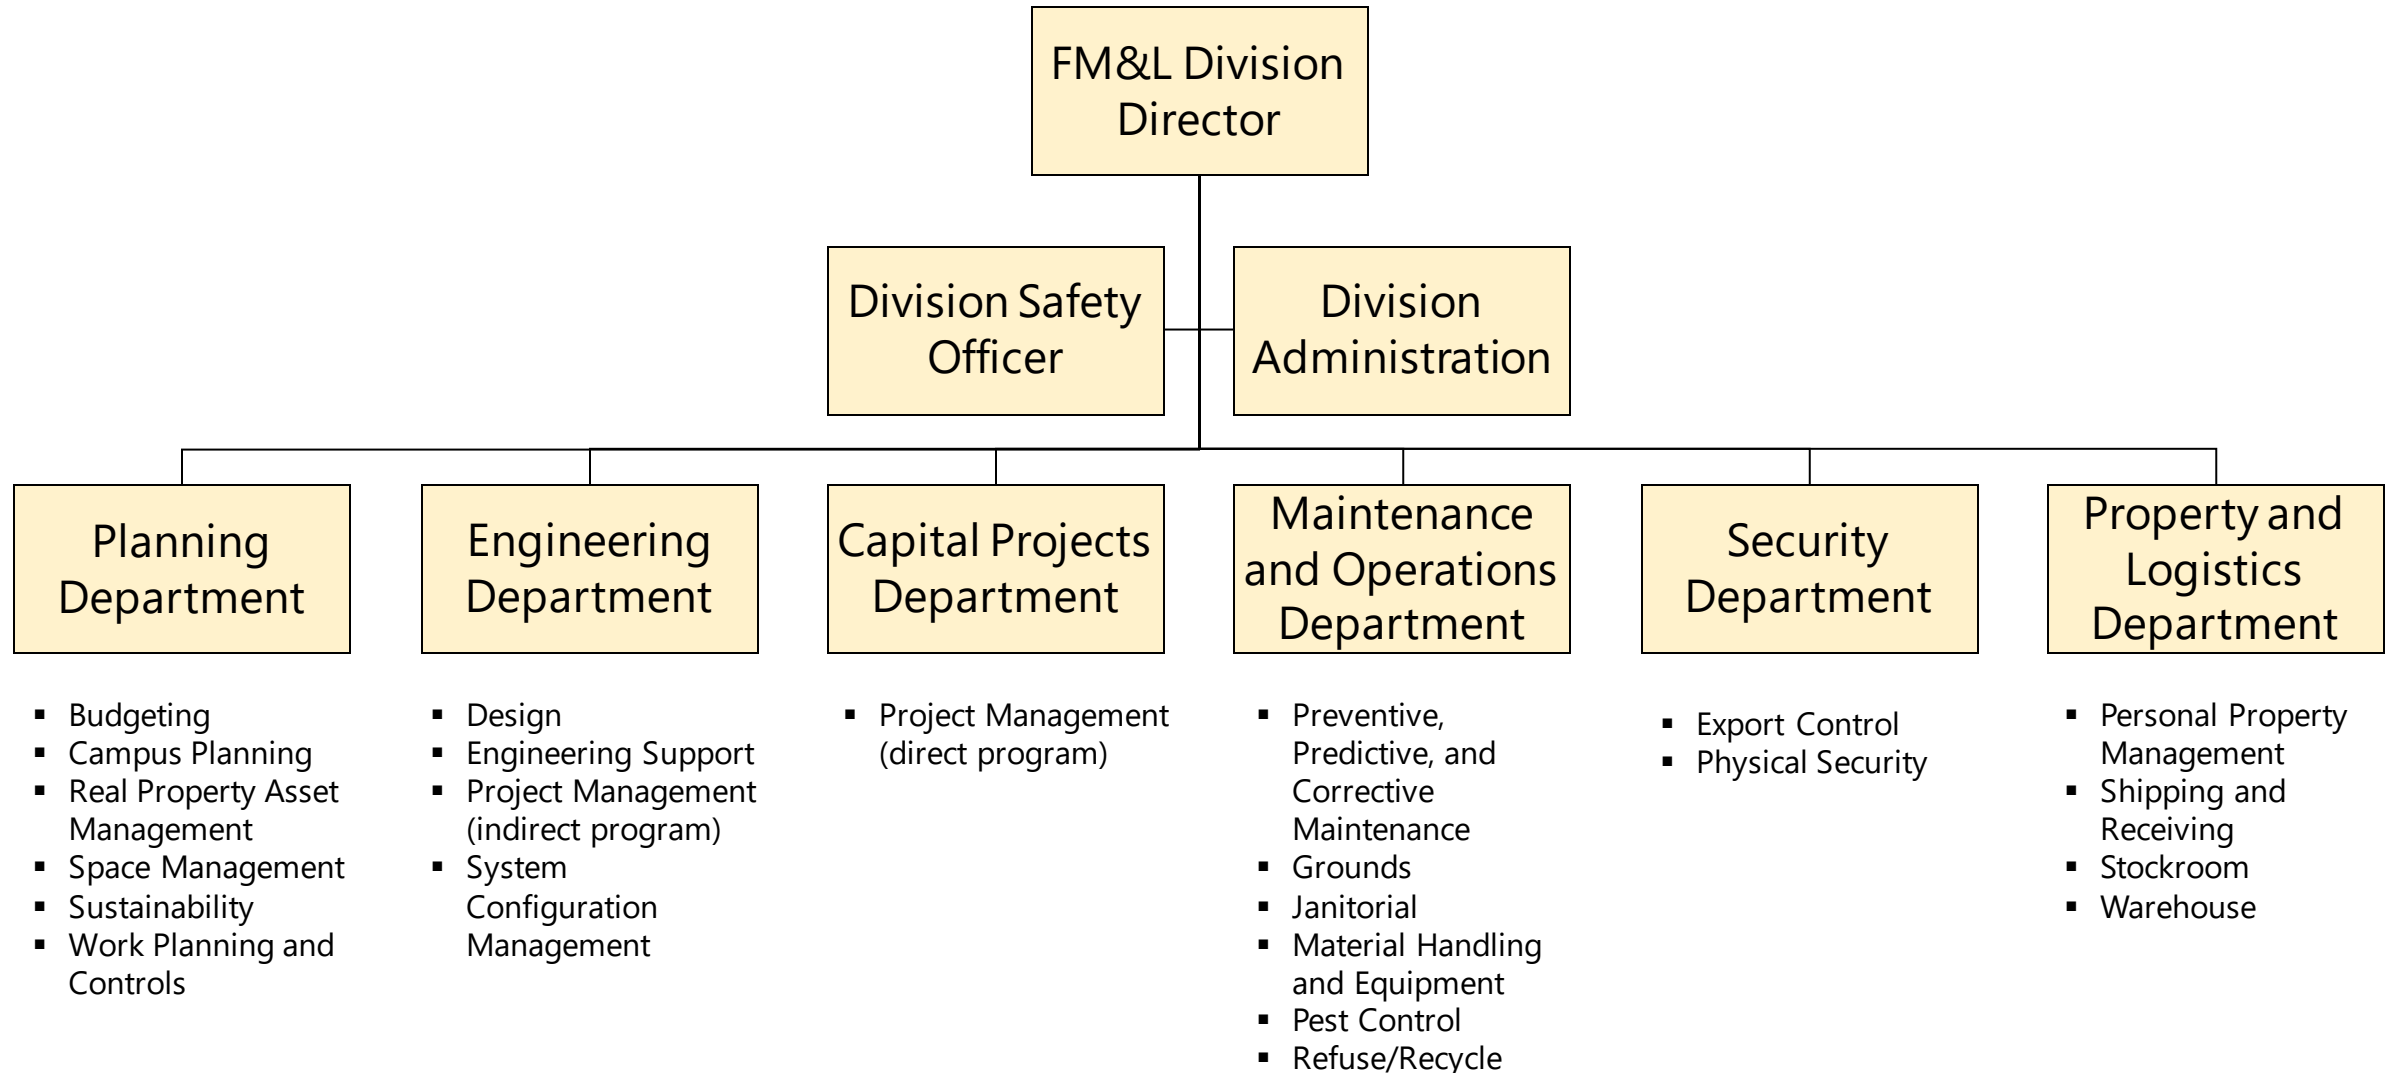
FM&L Division Director

Division Safety Officer

Division Administration

Planning Department

- Budgeting
- Campus Planning
- Real Property Asset Management
- Space Management
- Sustainability
- Work Planning and Controls

Engineering Department

- Design
- Engineering Support
- Project Management (indirect program)
- System Configuration Management

Capital Projects Department

- Project Management (direct program)

Maintenance and Operations Department

- Preventive, Predictive, and Corrective Maintenance
- Grounds
- Janitorial
- Material Handling and Equipment
- Pest Control
- Refuse/Recycle

Security Department

- Export Control
- Physical Security

Property and Logistics Department

- Personal Property Management
- Shipping and Receiving
- Stockroom
- Warehouse